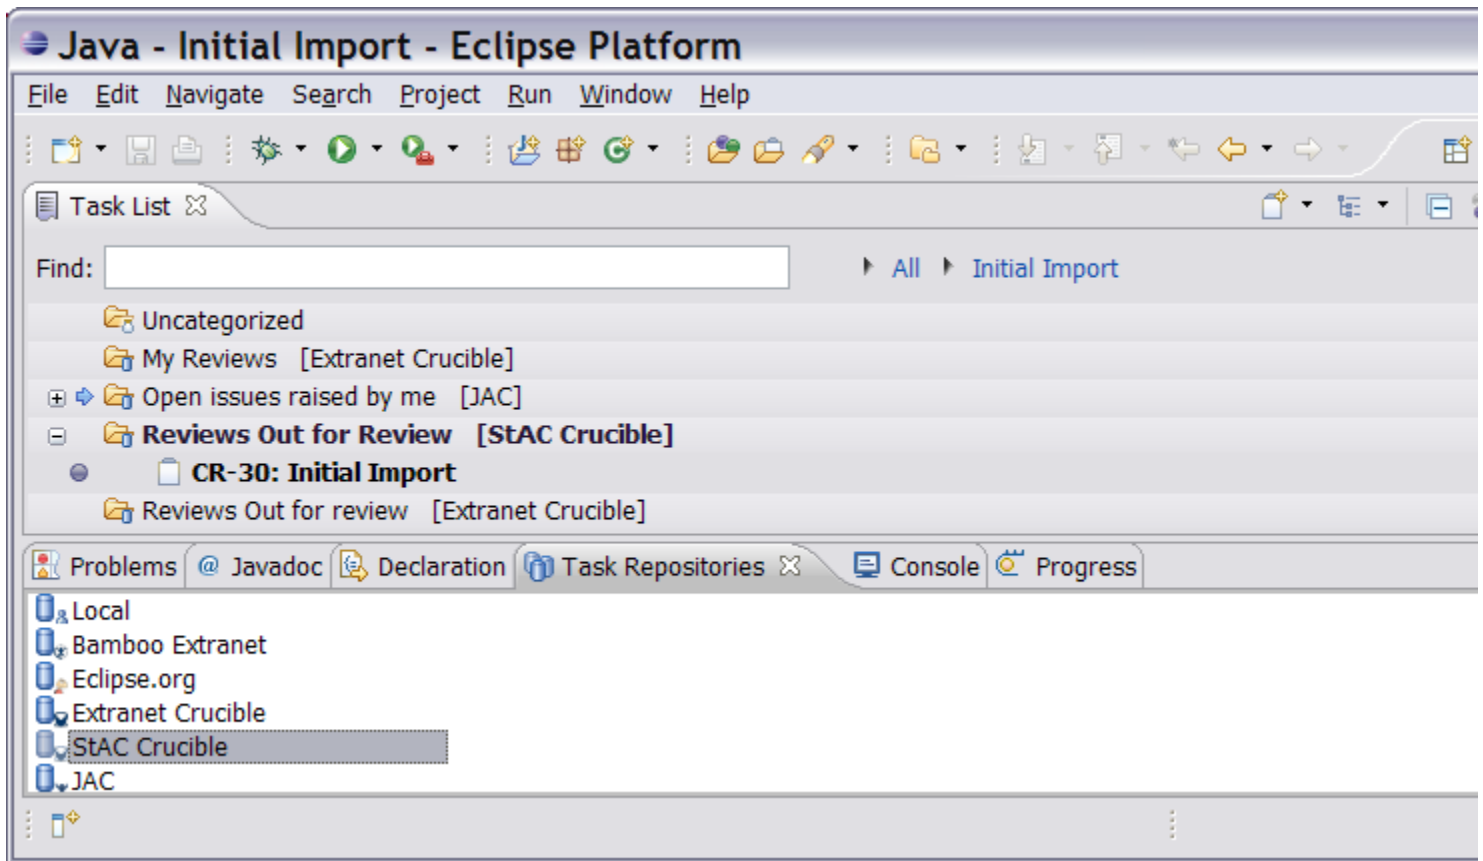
Java - Initial Import - Eclipse Platform

File Edit Navigate Search Project Run Window Help

Task List

Find:

All Initial Import

Uncategorized
My Reviews [Extranet Crucible]
Open issues raised by me [JAC]
Reviews Out for Review [StAC Crucible]
CR-30: Initial Import
Reviews Out for review [Extranet Crucible]

Problems @ Javadoc Declaration Task Repositories Console Progress

Local
Bamboo Extranet
Eclipse.org
Extranet Crucible
StAC Crucible
JAC